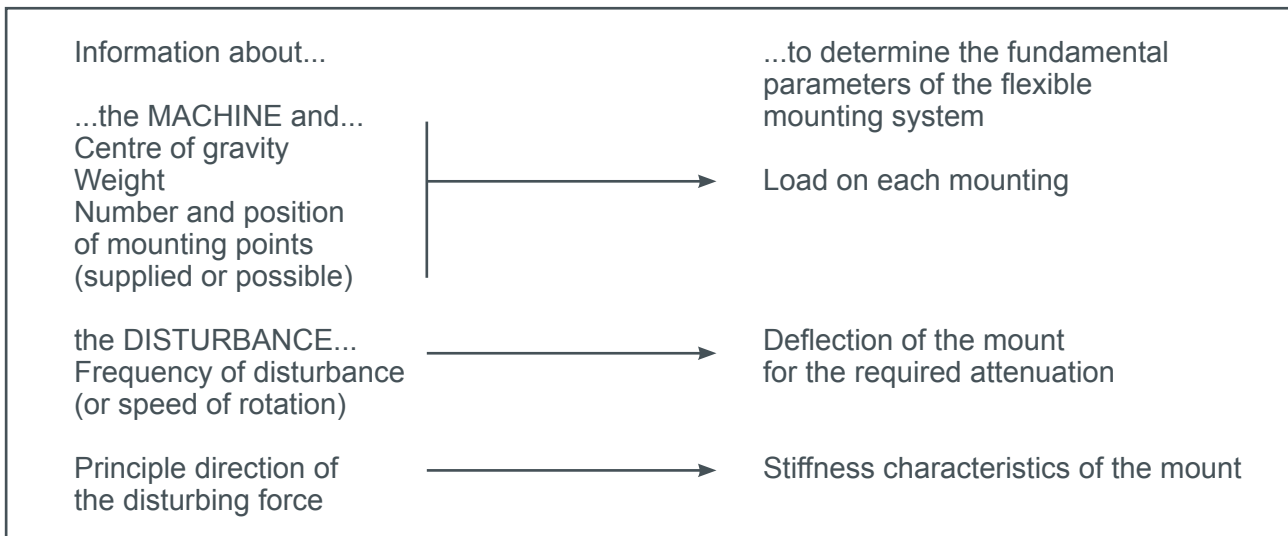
Information about...

...the MACHINE and...
Centre of gravity
Weight
Number and position of mounting points (supplied or possible)

the DISTURBANCE...
Frequency of disturbance (or speed of rotation)

Principle direction of the disturbing force

...to determine the fundamental parameters of the flexible mounting system

Load on each mounting

Deflection of the mount for the required attenuation

Stiffness characteristics of the mount